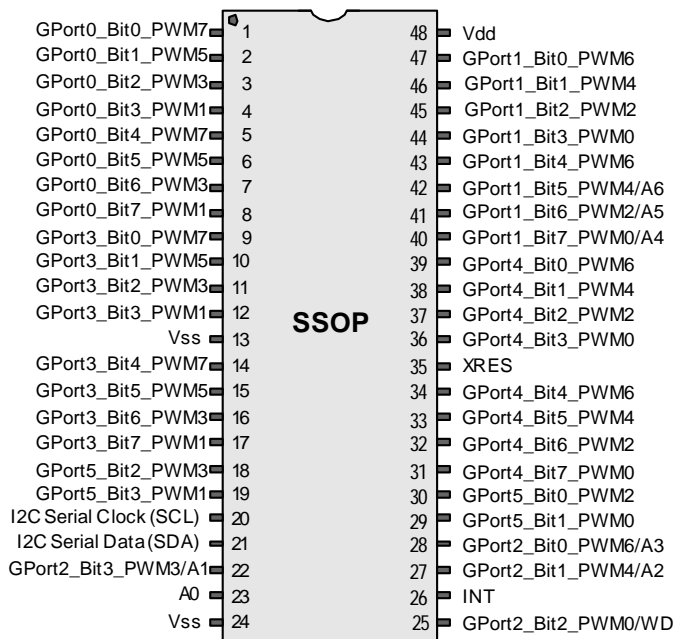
GPort0_Bit0_PWM7 1
GPort0_Bit1_PWM5 2
GPort0_Bit2_PWM3 3
GPort0_Bit3_PWM1 4
GPort0_Bit4_PWM7 5
GPort0_Bit5_PWM5 6
GPort0_Bit6_PWM3 7
GPort0_Bit7_PWM1 8
GPort3_Bit0_PWM7 9
GPort3_Bit1_PWM5 10
GPort3_Bit2_PWM3 11
GPort3_Bit3_PWM1 12
Vss 13
GPort3_Bit4_PWM7 14
GPort3_Bit5_PWM5 15
GPort3_Bit6_PWM3 16
GPort3_Bit7_PWM1 17
GPort5_Bit2_PWM3 18
GPort5_Bit3_PWM1 19
I2C Serial Clock (SCL) 20
I2C Serial Data (SDA) 21
GPort2_Bit3_PWM3/A1 22
A0 23
Vss 24

SSOP

48 Vdd
47 GPort1_Bit0_PWM6
46 GPort1_Bit1_PWM4
45 GPort1_Bit2_PWM2
44 GPort1_Bit3_PWM0
43 GPort1_Bit4_PWM6
42 GPort1_Bit5_PWM4/A6
41 GPort1_Bit6_PWM2/A5
40 GPort1_Bit7_PWM0/A4
39 GPort4_Bit0_PWM6
38 GPort4_Bit1_PWM4
37 GPort4_Bit2_PWM2
36 GPort4_Bit3_PWM0
35 XRES
34 GPort4_Bit4_PWM6
33 GPort4_Bit5_PWM4
32 GPort4_Bit6_PWM2
31 GPort4_Bit7_PWM0
30 GPort5_Bit0_PWM2
29 GPort5_Bit1_PWM0
28 GPort2_Bit0_PWM6/A3
27 GPort2_Bit1_PWM4/A2
26 INT
25 GPort2_Bit2_PWM0/WD